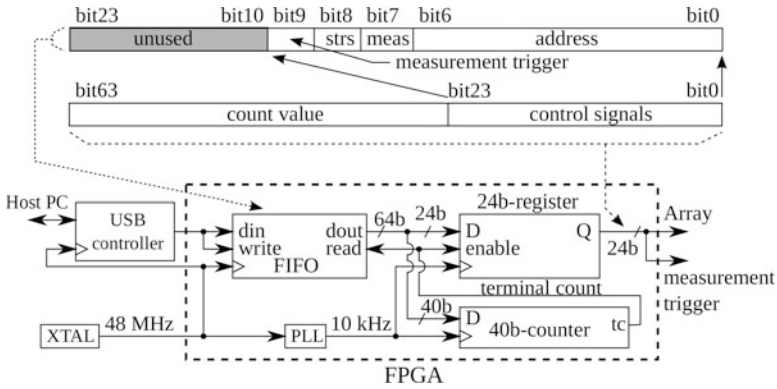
bit23 bit10 bit9 bit8 bit7 bit6 bit0

unused strs meas address

measurement trigger

bit63 bit23 bit0

count value control signals

Host PC

USB controller

din write dout read

FIFO

64b 24b

24b-register

D enable Q

24b

Array

measurement trigger

terminal count

40b

D 40b-counter tc

XTAL 48 MHz PLL 10 kHz

FPGA